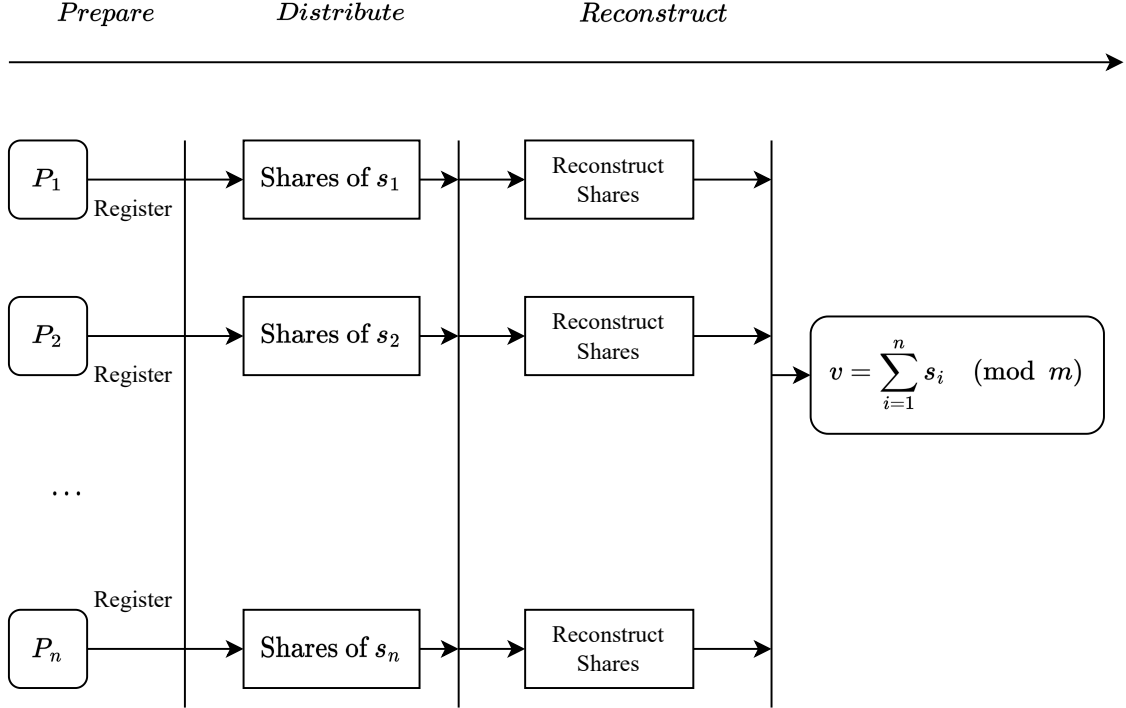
*Prepare* *Distribute* *Reconstruct*

$P_1$
Register
Shares of $s_1$
Reconstruct Shares

$P_2$
Register
Shares of $s_2$
Reconstruct Shares

$v = \sum_{i=1}^{n} s_i \pmod{m}$

$\dots$

Register
$P_n$
Shares of $s_n$
Reconstruct Shares